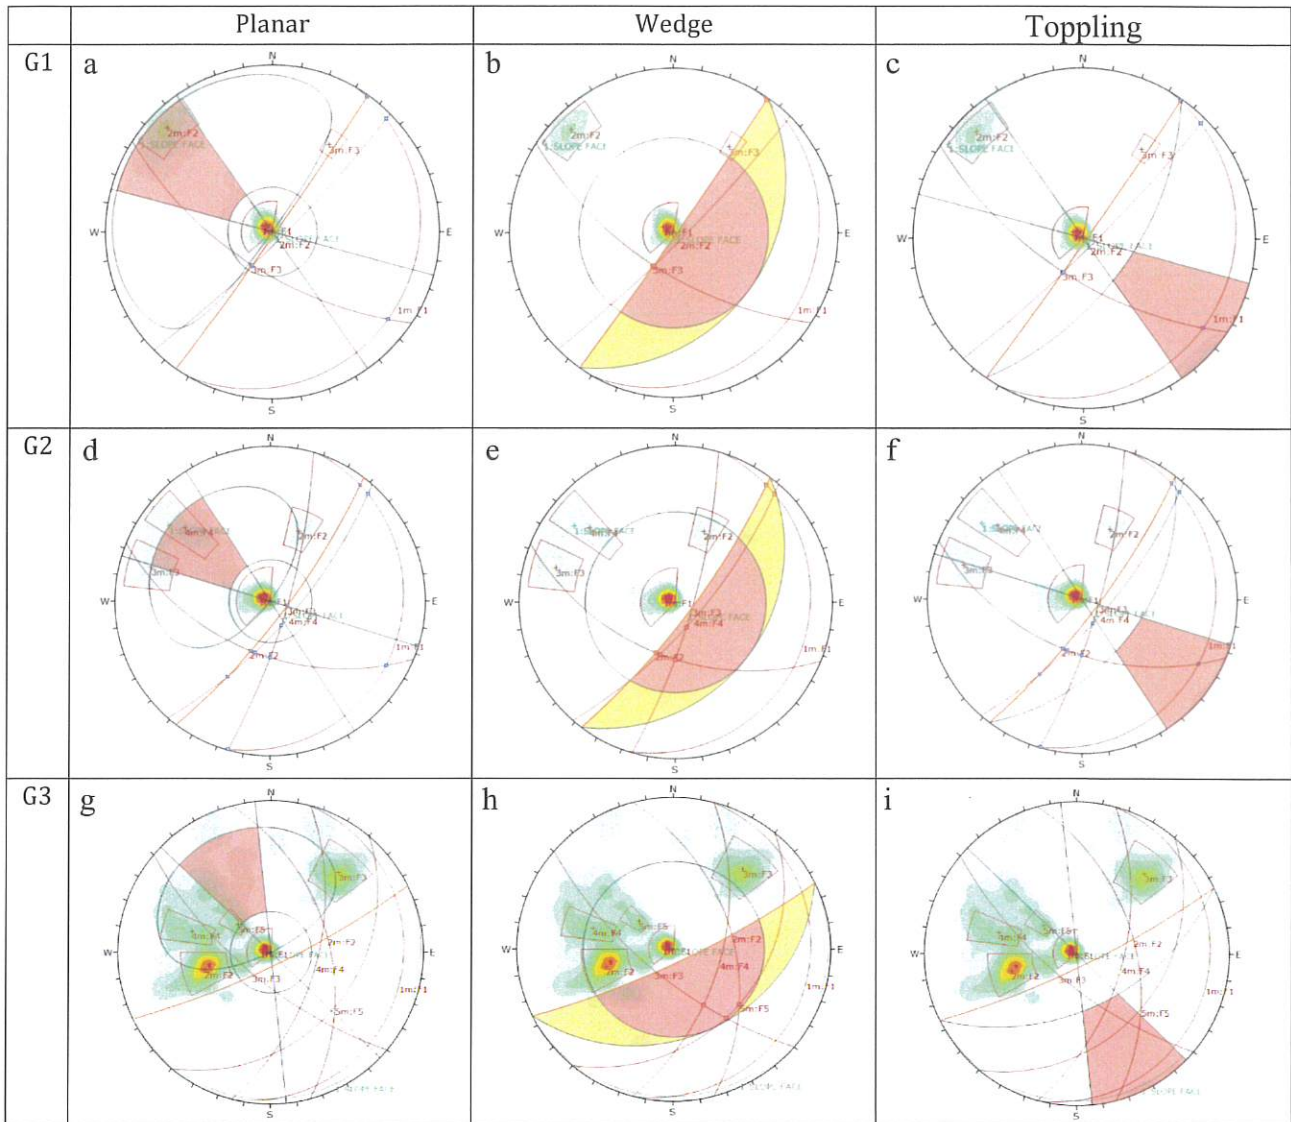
| | Planar | Wedge | Toppling |
|---|---|---|---|
| G1 | a N W E S 2m:F2 SLOPE FACE 3m:F3 F1 2m:F2 SLOPE FACE 3m:F3 1m:F1 | b N W E S 2m:F2 SLOPE FACE 2m:F3 F1 2m:F2 SLOPE FACE 3m:F3 1m:F1 | c N W E S 2m:F2 SLOPE FACE 3m:F3 F1 2m:F2 SLOPE FACE 3m:F3 1m:F1 |
| G2 | d N W E S 4m:F4 3m:F3 3m:F2 3m:F3 4m:F4 2m:F2 1m:F1 | e N W E S SLOPE FACE 4m:F4 3m:F3 2m:F2 F1 3m:F3 4m:F4 SLOPE FACE 2m:F2 1m:F1 | f N W E S 4m:F4 3m:F3 2m:F2 F1 3m:F3 4m:F4 2m:F2 1m:F1 |
| G3 | g N W E S 3m:F3 1m:F4 5m:F5 2m:F2 3m:F3 2m:F2 4m:F4 1m:F1 5m:F5 SLOPE FACE | h N W E S 3m:F3 4m:F4 5m:F5 2m:F2 3m:F3 2m:F2 4m:F4 1m:F1 5m:F5 SLOPE FACE | i N W E S 3m:F3 1m:F4 5m:F5 2m:F2 3m:F3 2m:F2 4m:F4 1m:F1 5m:F5 SLOPE FACE |